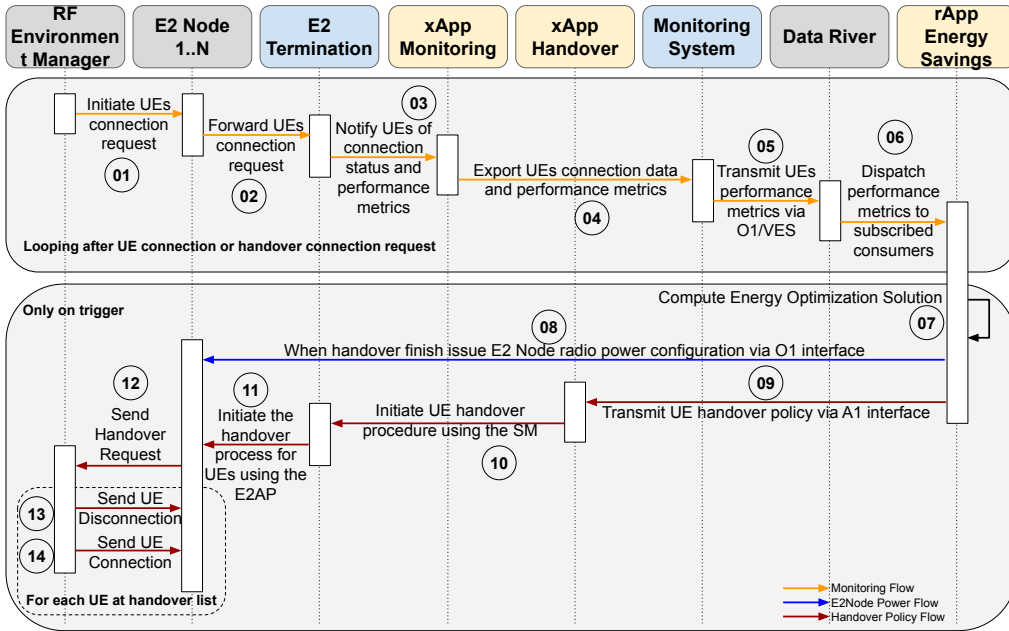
RF Environment Manager

E2 Node 1..N

E2 Termination

xApp Monitoring

xApp Handover

Monitoring System

Data River

rApp Energy Savings

Initiate UEs connection request

01

Forward UEs connection request

02

03

Notify UEs of connection status and performance metrics

Export UEs connection data and performance metrics

04

05

Transmit UEs performance metrics via O1/VES

06

Dispatch performance metrics to subscribed consumers

Looping after UE connection or handover connection request

Only on trigger

Compute Energy Optimization Solution

07

08

When handover finish issue E2 Node radio power configuration via O1 interface

12

Send Handover Request

11

Initiate the handover process for UEs using the E2AP

Initiate UE handover procedure using the SM

10

09

Transmit UE handover policy via A1 interface

13

Send UE Disconnection

14

Send UE Connection

For each UE at handover list

Monitoring Flow

E2Node Power Flow

Handover Policy Flow